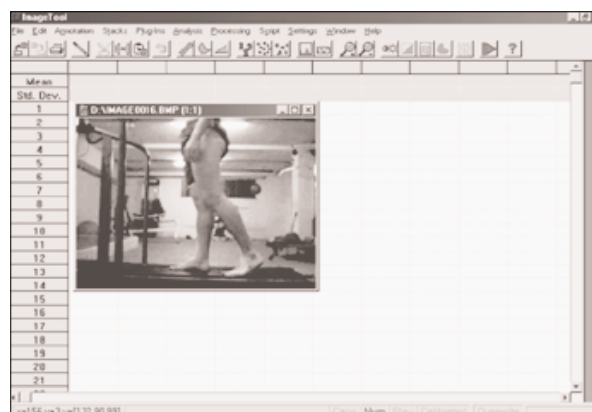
ImageTool

File Edit Annotation Stacks Plugins Analysis Processing Script Settings Window Help

?

Mean
Std. Dev.
1
2
3
4
5
6
7
8
9
10
11
12
13
14
15
16
17
18
19
20
21

D:\IMAGE0016.BMP (1:1)

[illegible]

Num
Calibrated